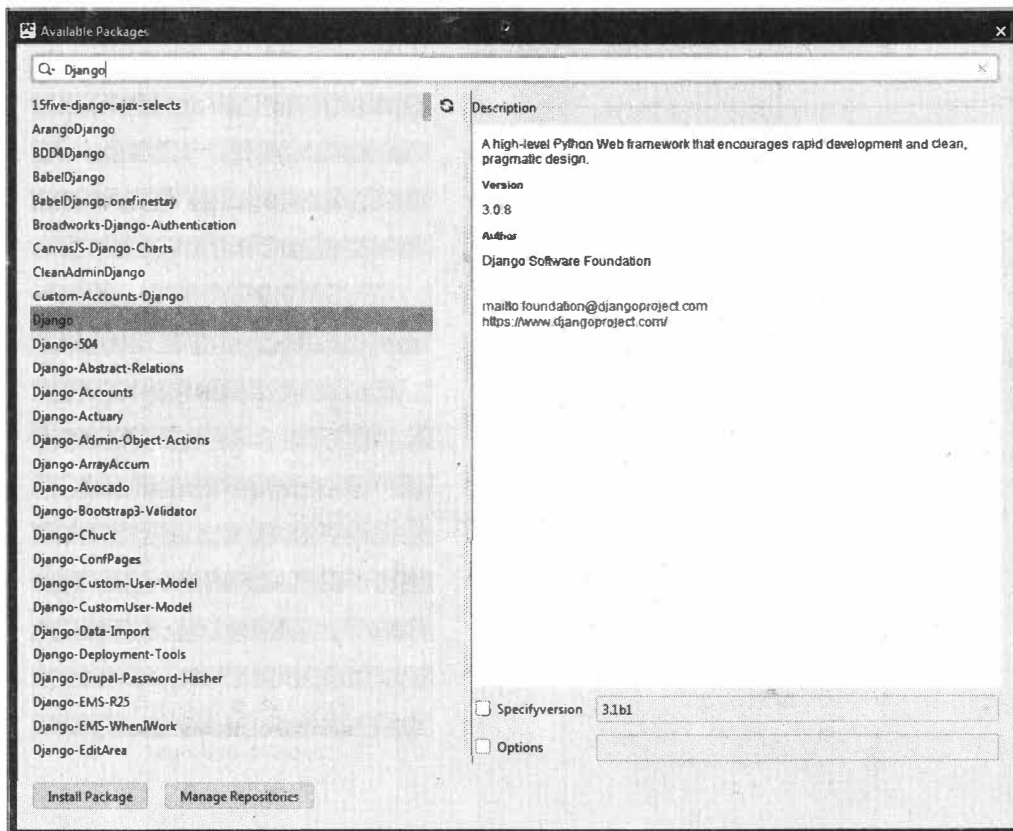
Available Packages

Q- Django

15five-django-ajax-selects
ArangoDjango
BDD4Django
BabelDjango
BabelDjango-onefinestay
Broadworks-Django-Authentication
CanvasJS-Django-Charts
CleanAdminDjango
Custom-Accounts-Django
Django
Django-504
Django-Abstract-Relations
Django-Accounts
Django-Actuary
Django-Admin-Object-Actions
Django-ArrayAccum
Django-Avocado
Django-Bootstrap3-Validator
Django-Chuck
Django-ConfPages
Django-Custom-User-Model
Django-CustomUser-Model
Django-Data-Import
Django-Deployment-Tools
Django-Drupal-Password-Hasher
Django-EMS-R25
Django-EMS-WhenIWork
Django-EditArea

Description

A high-level Python Web framework that encourages rapid development and clean, pragmatic design.

Version

3.0.8

Author

Django Software Foundation

mailto:foundation@djangoproject.com
https://www.djangoproject.com/

Specifyversion 3.1b1

Options

Install Package Manage Repositories